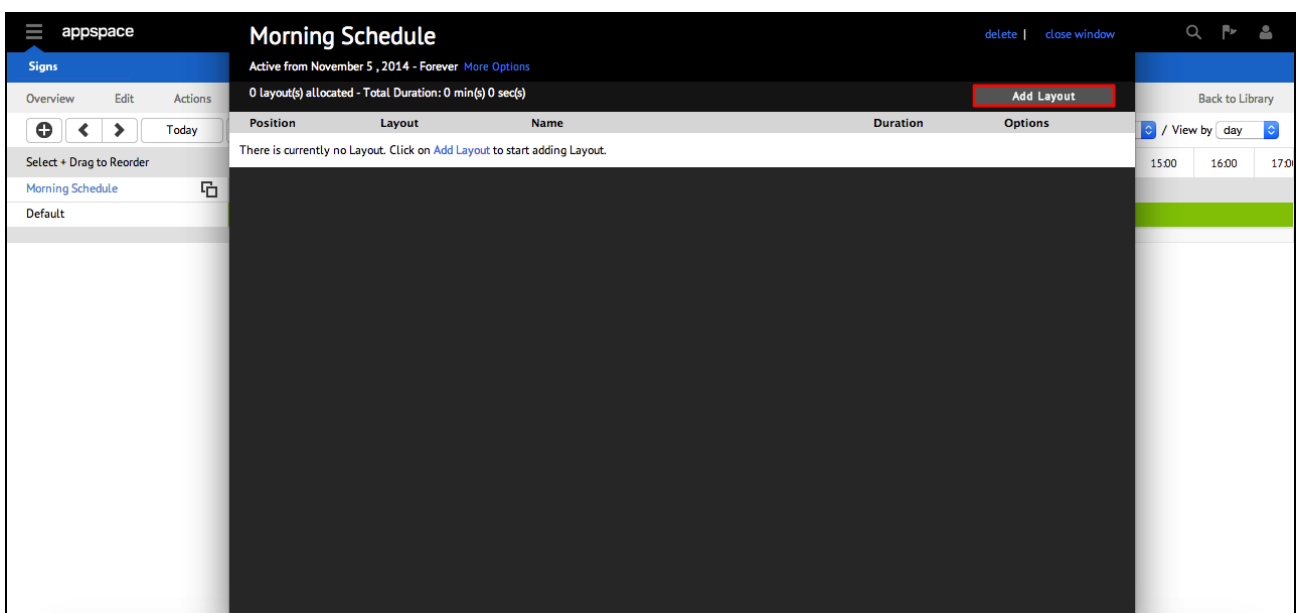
appspace

Signs

Overview Edit Actions

Today

Select + Drag to Reorder

Morning Schedule

Default

Morning Schedule

delete | close window

Active from November 5 , 2014 - Forever More Options

0 layout(s) allocated - Total Duration: 0 min(s) 0 sec(s)

Add Layout

| Position | Layout | Name | Duration | Options |
|---|---|---|---|---|

There is currently no Layout. Click on Add Layout to start adding Layout.

Back to Library

/ View by day

15:00 16:00 17:0